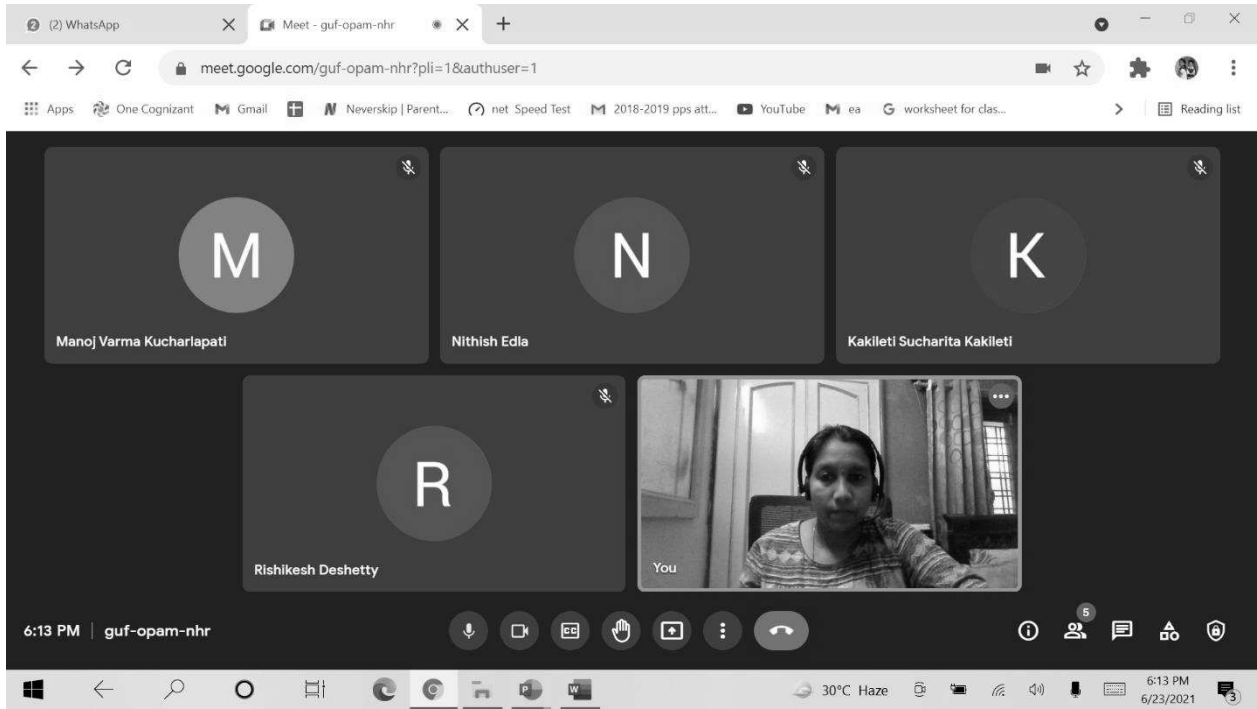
(2) WhatsApp
Meet - guf-opam-nhr
meet.google.com/guf-opam-nhr?pli=1&authuser=1
Apps One Cognizant Gmail Neverskip | Parent... net Speed Test 2018-2019 pps att... YouTube ea worksheet for clas...
Reading list

M
Manoj Varma Kucharlapati

N
Nithish Edla

K
Kakileti Sucharita Kakileti

R
Rishikesh Deshetty

You

6:13 PM | guf-opam-nhr

5

30°C Haze
6:13 PM
6/23/2021
3